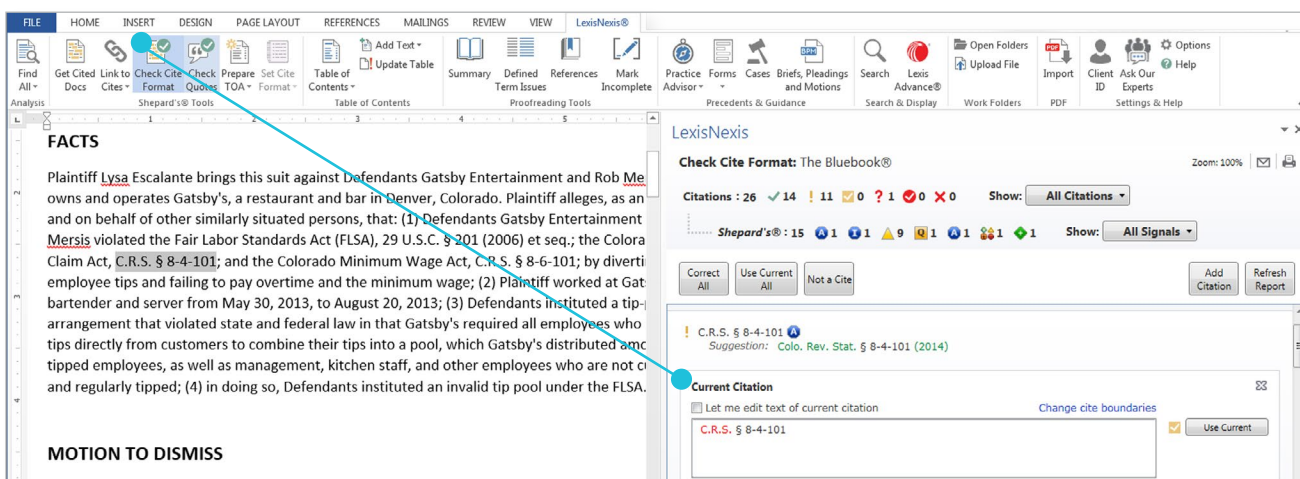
FILE HOME INSERT DESIGN PAGE LAYOUT REFERENCES MAILINGS REVIEW VIEW LexisNexis®

Find All | Get Cited Docs | Link to Cites | Check Cite Format | Check Quotes | Prepare TOA | Set Cite Format | Table of Contents | Add Text | Update Table | Summary | Defined Term Issues | References | Mark Incomplete | Practice Advisor | Forms | Cases | Briefs, Pleadings and Motions | Search | Lexis Advance® | Open Folders | Upload File | Import | Client ID | Ask Our Experts | Options | Help

Analysis | Shepard's® Tools | Table of Contents | Proofreading Tools | Precedents & Guidance | Search & Display | Work Folders | PDF | Settings & Help

FACTS

Plaintiff Lysa Escalante brings this suit against Defendants Gatsby Entertainment and Rob Me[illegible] owns and operates Gatsby's, a restaurant and bar in Denver, Colorado. Plaintiff alleges, as an and on behalf of other similarly situated persons, that: (1) Defendants Gatsby Entertainment Mersis violated the Fair Labor Standards Act (FLSA), 29 U.S.C. § 201 (2006) et seq.; the Colora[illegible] Claim Act, C.R.S. § 8-4-101; and the Colorado Minimum Wage Act, C.R.S. § 8-6-101; by diverti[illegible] employee tips and failing to pay overtime and the minimum wage; (2) Plaintiff worked at Gat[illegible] bartender and server from May 30, 2013, to August 20, 2013; (3) Defendants instituted a tip-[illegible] arrangement that violated state and federal law in that Gatsby's required all employees who tips directly from customers to combine their tips into a pool, which Gatsby's distributed am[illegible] tipped employees, as well as management, kitchen staff, and other employees who are not c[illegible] and regularly tipped; (4) in doing so, Defendants instituted an invalid tip pool under the FLSA.

MOTION TO DISMISS

LexisNexis

Check Cite Format: The Bluebook®

Zoom: 100%

Citations : 26 ✓14 !11 0 ?1 0 ✕0 Show: All Citations

Shepard's®: 15 1 1 9 1 1 1 1 Show: All Signals

Correct All | Use Current All | Not a Cite | Add Citation | Refresh Report

! C.R.S. § 8-4-101
Suggestion: Colo. Rev. Stat. § 8-4-101 (2014)

Current Citation

Let me edit text of current citation

Change cite boundaries

C.R.S. § 8-4-101

Use Current